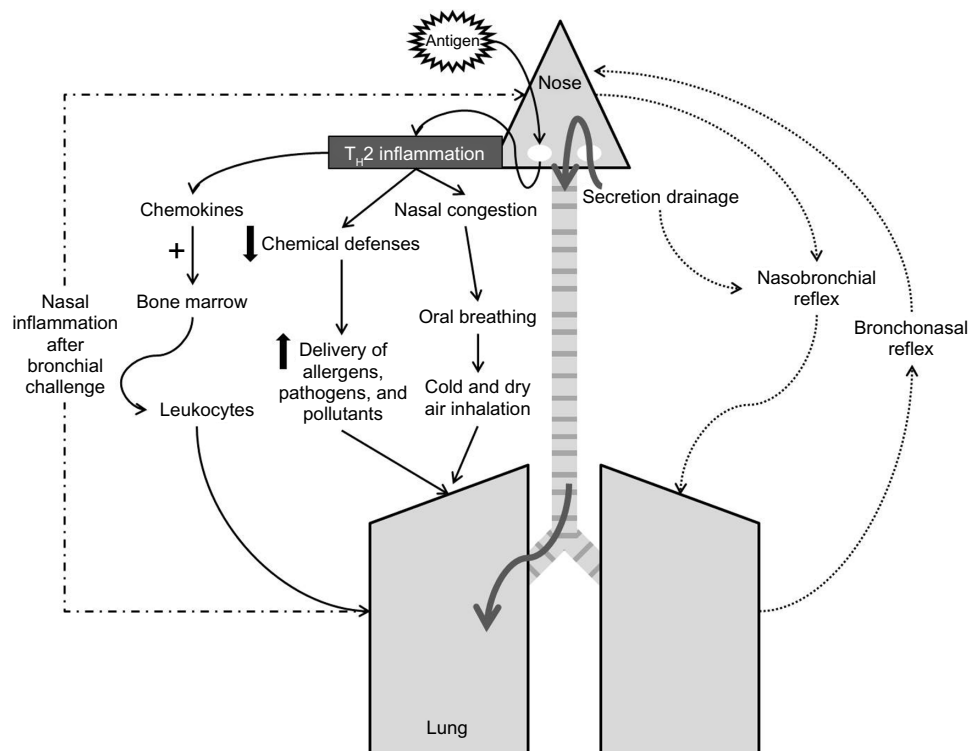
Antigen

Nose

$T_H2$ inflammation

Chemokines

+

Bone marrow

Leukocytes

Chemical defenses

Delivery of allergens, pathogens, and pollutants

Nasal congestion

Oral breathing

Cold and dry air inhalation

Secretion drainage

Nasobronchial reflex

Bronchonasal reflex

Nasal inflammation after bronchial challenge

Lung